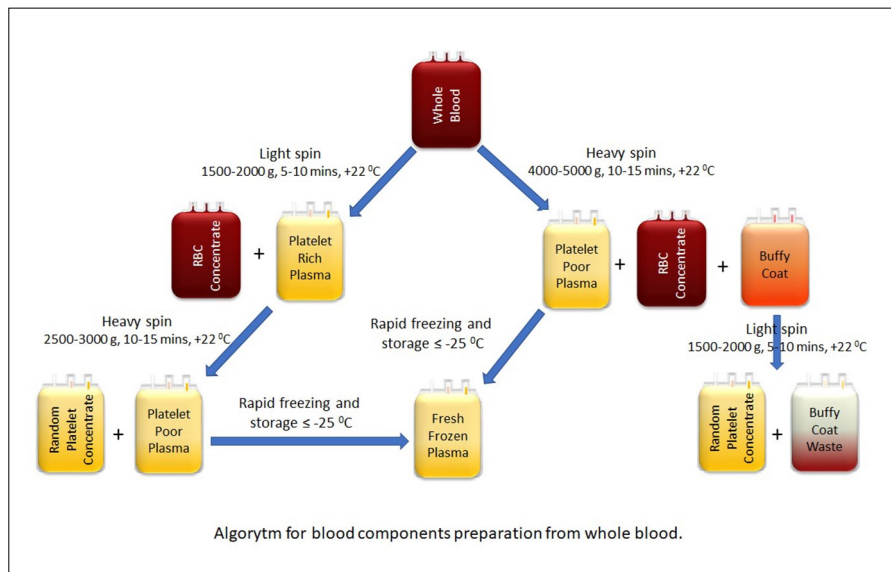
Whole Blood

Light spin
1500-2000 g, 5-10 mins, +22 $^0$C

Heavy spin
4000-5000 g, 10-15 mins, +22 $^0$C

RBC Concentrate + Platelet Rich Plasma

Platelet Poor Plasma + RBC Concentrate + Buffy Coat

Heavy spin
2500-3000 g, 10-15 mins, +22 $^0$C

Rapid freezing and storage ≤ -25 $^0$C

Light spin
1500-2000 g, 5-10 mins, +22 $^0$C

Random Platelet Concentrate + Platelet Poor Plasma

Rapid freezing and storage ≤ -25 $^0$C

Fresh Frozen Plasma

Random Platelet Concentrate + Buffy Coat Waste

Algorytm for blood components preparation from whole blood.